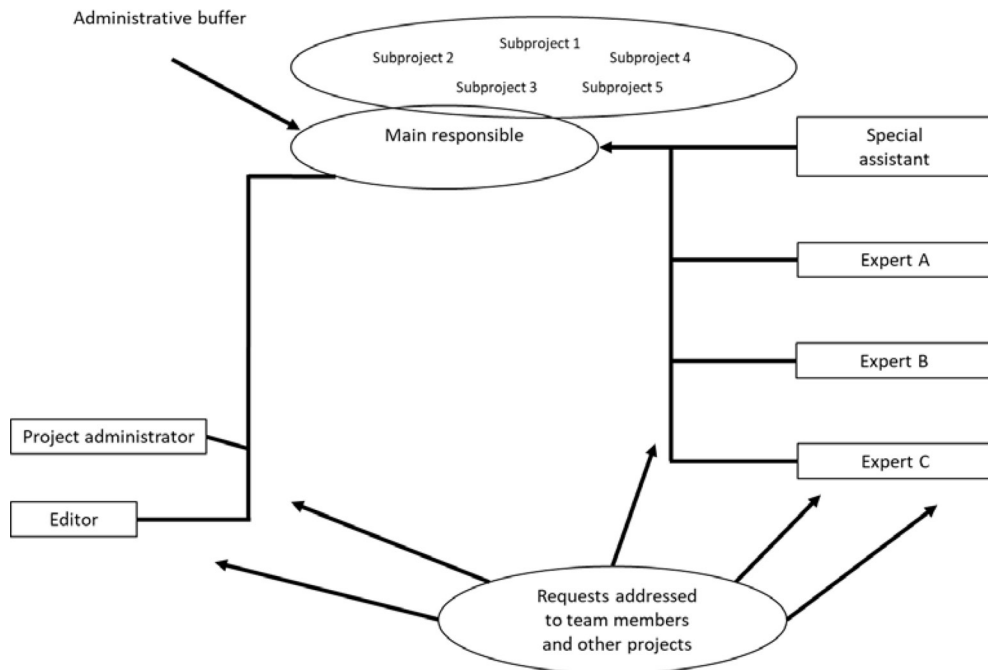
Administrative buffer

Subproject 1
Subproject 2
Subproject 4
Subproject 3
Subproject 5

Main responsible

Special assistant

Expert A

Expert B

Expert C

Project administrator

Editor

Requests addressed to team members and other projects